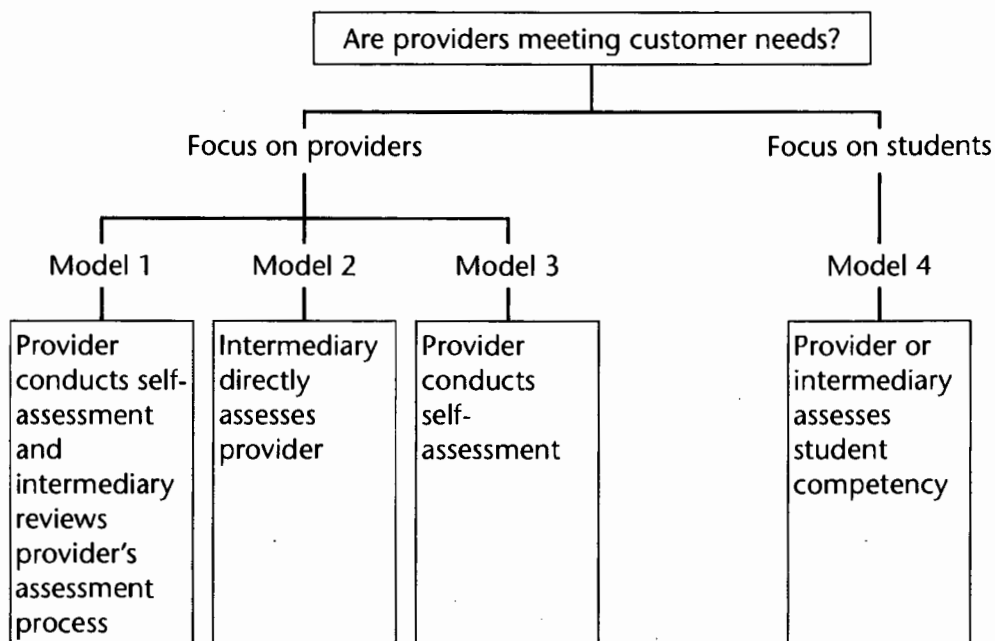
Are providers meeting customer needs?

Focus on providers

Focus on students

Model 1

Model 2

Model 3

Model 4

Provider conducts self-assessment and intermediary reviews provider's assessment process

Intermediary directly assesses provider

Provider conducts self-assessment

Provider or intermediary assesses student competency